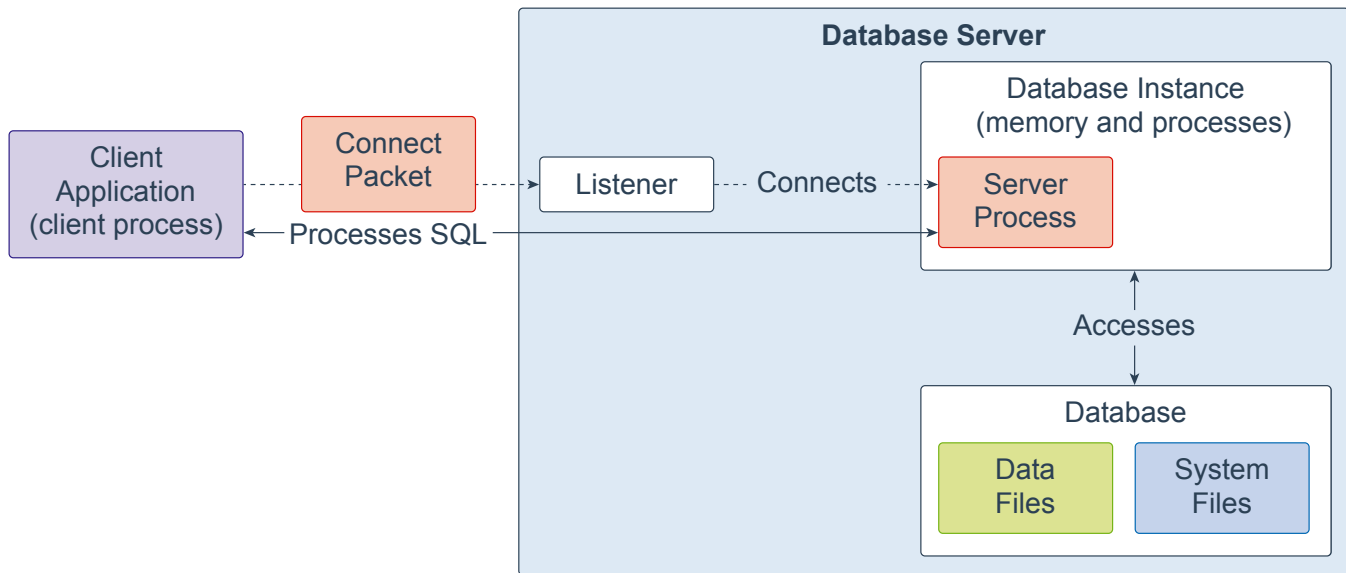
Database Server

Client Application (client process)

Connect Packet

Listener

Connects

Database Instance (memory and processes)

Server Process

Processes SQL

Accesses

Database

Data Files

System Files